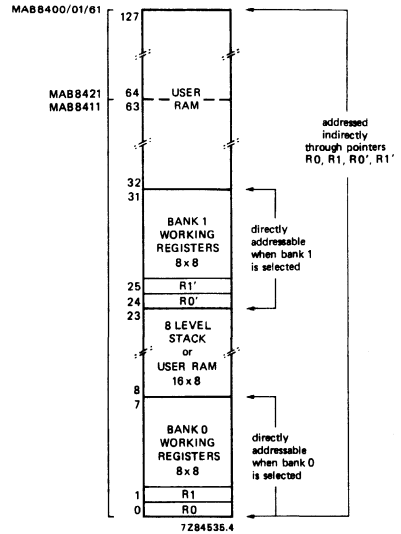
MAB8400/01/61

MAB8421
MAB8411

127

64
63

32
31

25
24
23

8
7

1
0

USER RAM

BANK 1 WORKING REGISTERS 8 x 8

R1'
R0'

8 LEVEL STACK or USER RAM 16 x 8

BANK 0 WORKING REGISTERS 8 x 8

R1
R0

directly addressable when bank 1 is selected

directly addressable when bank 0 is selected

addressed indirectly through pointers R0, R1, R0', R1'

7Z84535.4